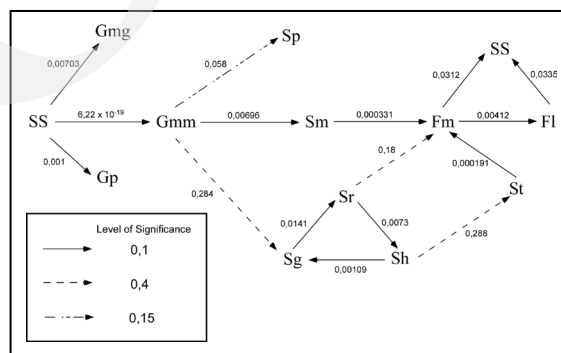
Gmg

0,00703

SS

$6{,}22 \times 10^{-19}$

0,001

Gp

0,058

Sp

Gmm

0,00696

Sm

0,000331

0,0312

SS

0,0335

Fm

0,00412

Fl

0,18

0,000191

0,284

Sr

0,0141

0,0073

St

0,288

Sg

0,00109

Sh

Level of Significance

0,1

0,4

0,15